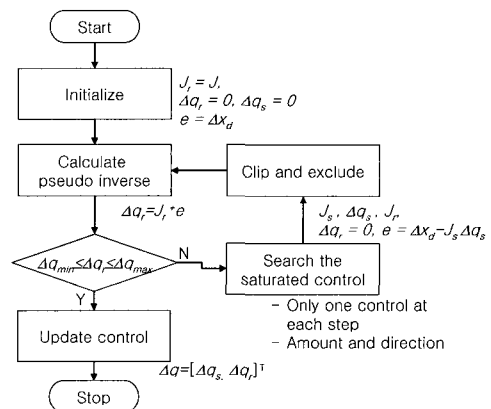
Start

Initialize

$J_r = J$,
$\Delta q_r = 0$, $\Delta q_s = 0$
$e = \Delta x_d$

Calculate pseudo inverse

Clip and exclude

$\Delta q_r = J_r^+ e$

$J_s$, $\Delta q_s$, $J_r$,
$\Delta q_r = 0$, $e = \Delta x_d - J_s \Delta q_s$

$\Delta q_{min} \le \Delta q_r \le \Delta q_{max}$

N

Search the saturated control

Y

- Only one control at each step
- Amount and direction

Update control

$\Delta q = [\Delta q_s, \Delta q_r]^T$

Stop